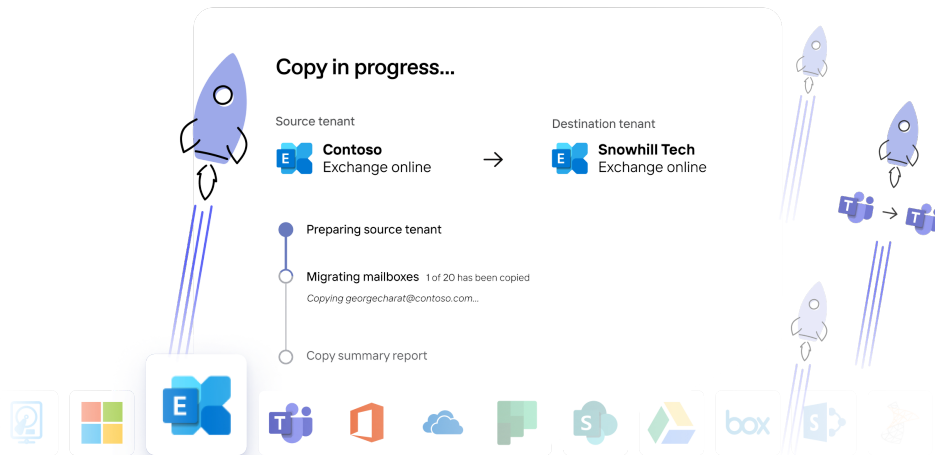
Copy in progress...

Source tenant
Contoso
Exchange online

Destination tenant
Snowhill Tech
Exchange online

Preparing source tenant

Migrating mailboxes 1 of 20 has been copied
Copying georgecharat@contoso.com...

Copy summary report

box